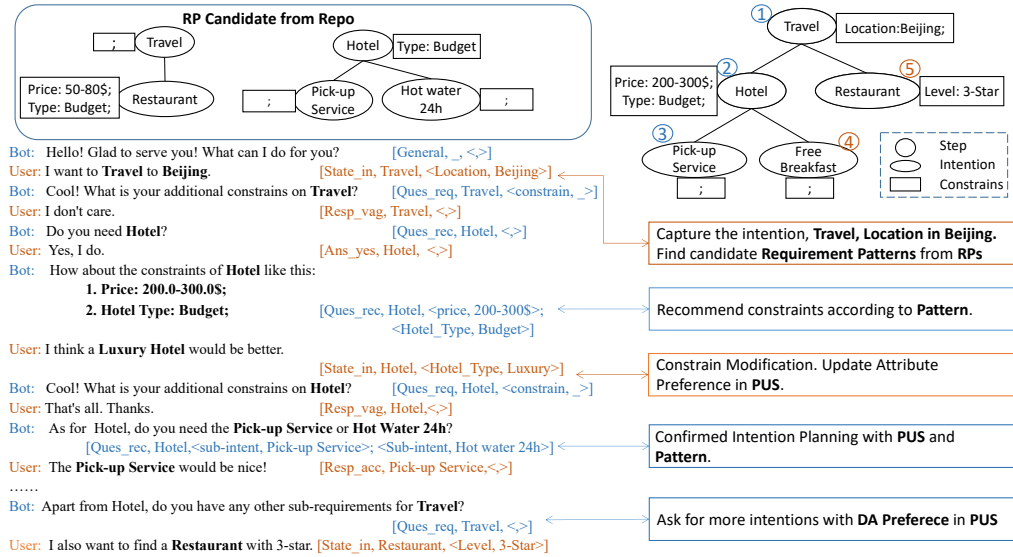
RP Candidate from Repo

; Travel

Price: 50-80$; Type: Budget; Restaurant

Hotel Type: Budget

; Pick-up Service Hot water 24h ;

① Travel Location:Beijing;

Price: 200-300$; Type: Budget; ② Hotel ⑤ Restaurant Level: 3-Star

③ Pick-up Service ; Free Breakfast ; ④

Step
Intention
Constrains

Bot: Hello! Glad to serve you! What can I do for you? [General, _, <,>]
User: I want to **Travel** to **Beijing**. [State_in, Travel, <Location, Beijing>]
Bot: Cool! What is your additional constrains on **Travel**? [Ques_req, Travel, <constrain, _>]
User: I don't care. [Resp_vag, Travel, <,>]
Bot: Do you need **Hotel**? [Ques_rec, Hotel, <,>]
User: Yes, I do. [Ans_yes, Hotel, <,>]
Bot: How about the constraints of **Hotel** like this:
**1. Price: 200.0-300.0$;**
**2. Hotel Type: Budget;** [Ques_rec, Hotel, <price, 200-300$>; <Hotel_Type, Budget>]
User: I think a **Luxury Hotel** would be better.
[State_in, Hotel, <Hotel_Type, Luxury>]
Bot: Cool! What is your additional constrains on **Hotel**? [Ques_req, Hotel, <constrain, _>]
User: That's all. Thanks. [Resp_vag, Hotel,<,>]
Bot: As for Hotel, do you need the **Pick-up Service** or **Hot Water 24h**?
[Ques_rec, Hotel,<sub-intent, Pick-up Service>; <Sub-intent, Hot water 24h>]
User: The **Pick-up Service** would be nice! [Resp_acc, Pick-up Service,<,>]
……
Bot: Apart from Hotel, do you have any other sub-requirements for **Travel**?
[Ques_rec, Travel, <,>]
User: I also want to find a **Restaurant** with 3-star. [State_in, Restaurant, <Level, 3-Star>]

Capture the intention, **Travel, Location in Beijing.** Find candidate **Requirement Patterns** from **RPs**

Recommend constraints according to **Pattern**.

Constrain Modification. Update Attribute Preference in **PUS**.

Confirmed Intention Planning with **PUS** and **Pattern**.

Ask for more intentions with **DA Preferece** in **PUS**